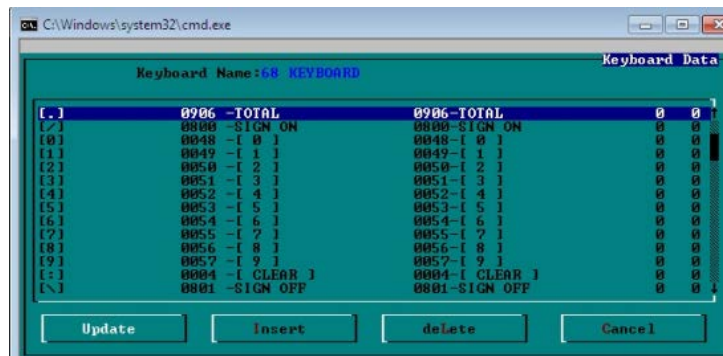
C:\Windows\system32\cmd.exe

Keyboard Data

Keyboard Name:68 KEYBOARD

| | | | | |
|---|---|---|---|---|
| [.] | 0906 -TOTAL | 0906-TOTAL | 0 | 0 |
| [/] | 0800 -SIGN ON | 0800-SIGN ON | 0 | 0 |
| [0] | 0048 -[ 0 ] | 0048-[ 0 ] | 0 | 0 |
| [1] | 0049 -[ 1 ] | 0049-[ 1 ] | 0 | 0 |
| [2] | 0050 -[ 2 ] | 0050-[ 2 ] | 0 | 0 |
| [3] | 0051 -[ 3 ] | 0051-[ 3 ] | 0 | 0 |
| [4] | 0052 -[ 4 ] | 0052-[ 4 ] | 0 | 0 |
| [5] | 0053 -[ 5 ] | 0053-[ 5 ] | 0 | 0 |
| [6] | 0054 -[ 6 ] | 0054-[ 6 ] | 0 | 0 |
| [7] | 0055 -[ 7 ] | 0055-[ 7 ] | 0 | 0 |
| [8] | 0056 -[ 8 ] | 0056-[ 8 ] | 0 | 0 |
| [9] | 0057 -[ 9 ] | 0057-[ 9 ] | 0 | 0 |
| [:] | 0004 -[ CLEAR ] | 0004-[ CLEAR ] | 0 | 0 |
| [\] | 0801 -SIGN OFF | 0801-SIGN OFF | 0 | 0 |

Update Insert deLete Cancel